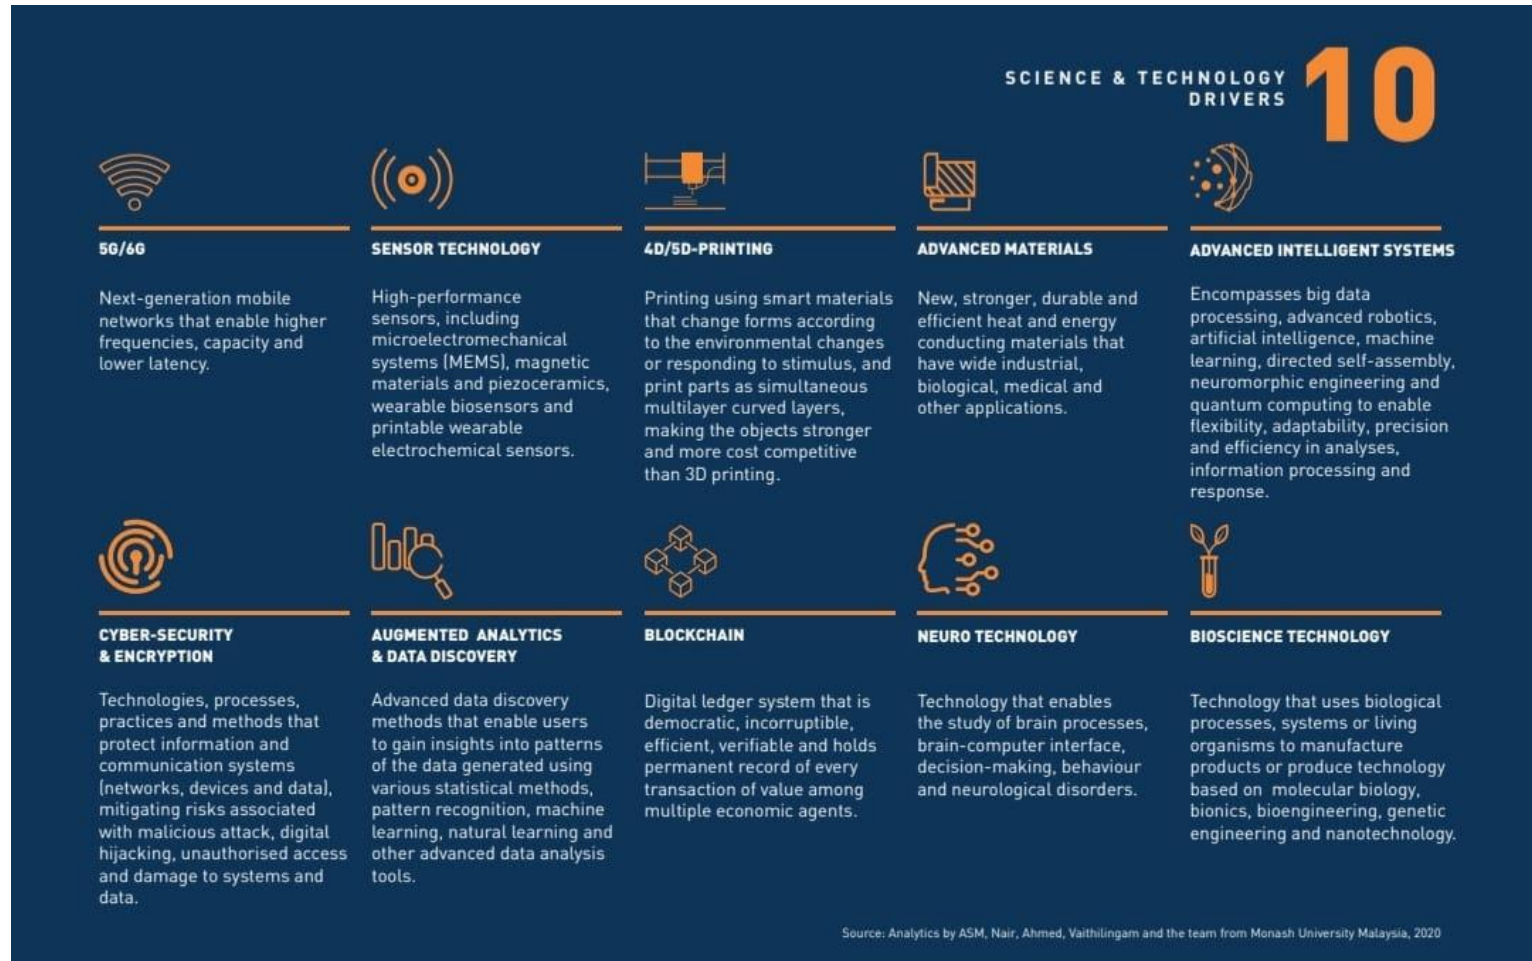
SCIENCE & TECHNOLOGY DRIVERS 10

5G/6G

Next-generation mobile networks that enable higher frequencies, capacity and lower latency.

SENSOR TECHNOLOGY

High-performance sensors, including microelectromechanical systems (MEMS), magnetic materials and piezoceramics, wearable biosensors and printable wearable electrochemical sensors.

4D/5D-PRINTING

Printing using smart materials that change forms according to the environmental changes or responding to stimulus, and print parts as simultaneous multilayer curved layers, making the objects stronger and more cost competitive than 3D printing.

ADVANCED MATERIALS

New, stronger, durable and efficient heat and energy conducting materials that have wide industrial, biological, medical and other applications.

ADVANCED INTELLIGENT SYSTEMS

Encompasses big data processing, advanced robotics, artificial intelligence, machine learning, directed self-assembly, neuromorphic engineering and quantum computing to enable flexibility, adaptability, precision and efficiency in analyses, information processing and response.

CYBER-SECURITY & ENCRYPTION

Technologies, processes, practices and methods that protect information and communication systems (networks, devices and data), mitigating risks associated with malicious attack, digital hijacking, unauthorised access and damage to systems and data.

AUGMENTED ANALYTICS & DATA DISCOVERY

Advanced data discovery methods that enable users to gain insights into patterns of the data generated using various statistical methods, pattern recognition, machine learning, natural learning and other advanced data analysis tools.

BLOCKCHAIN

Digital ledger system that is democratic, incorruptible, efficient, verifiable and holds permanent record of every transaction of value among multiple economic agents.

NEURO TECHNOLOGY

Technology that enables the study of brain processes, brain-computer interface, decision-making, behaviour and neurological disorders.

BIOSCIENCE TECHNOLOGY

Technology that uses biological processes, systems or living organisms to manufacture products or produce technology based on molecular biology, bionics, bioengineering, genetic engineering and nanotechnology.

Source: Analytics by ASM, Nair, Ahmed, Vaithilingam and the team from Monash University Malaysia, 2020